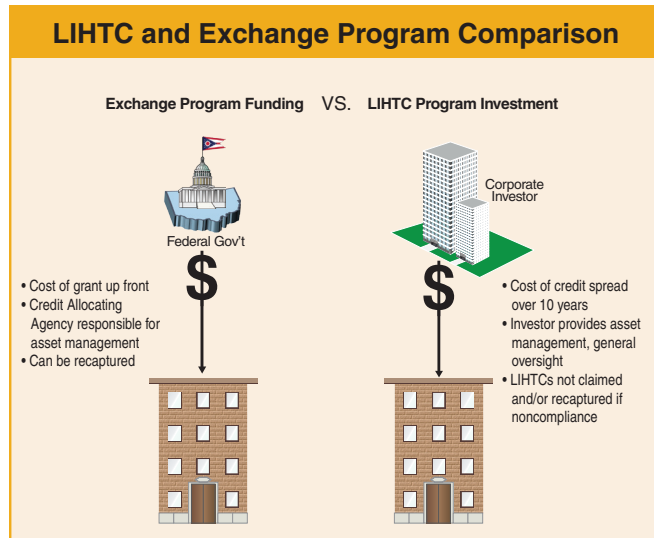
LIHTC and Exchange Program Comparison

Exchange Program Funding VS. LIHTC Program Investment

Federal Gov't

$

• Cost of grant up front
• Credit Allocating Agency responsible for asset management
• Can be recaptured

Corporate Investor

$

• Cost of credit spread over 10 years
• Investor provides asset management, general oversight
• LIHTCs not claimed and/or recaptured if noncompliance